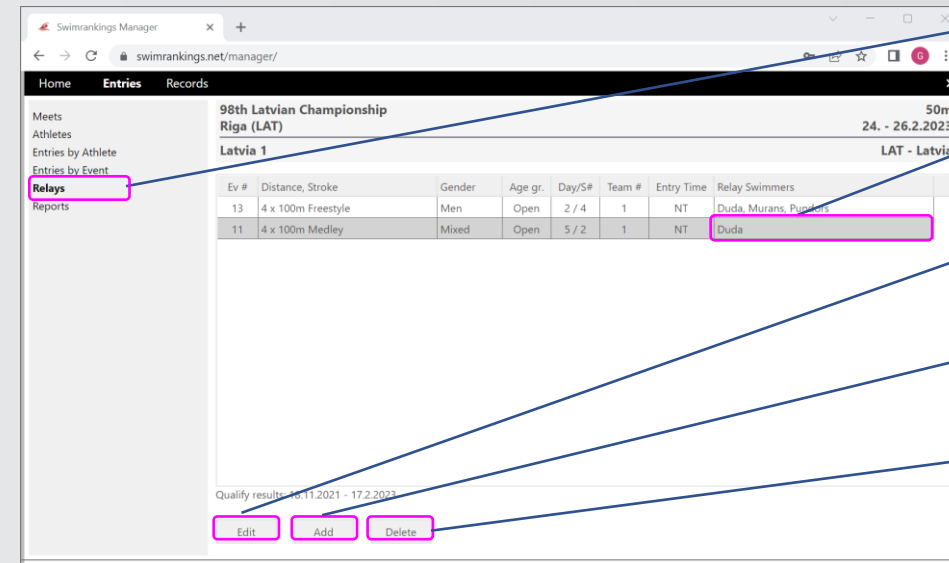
Swimrankings Manager
swimrankings.net/manager/

Home Entries Records

Meets
Athletes
Entries by Athlete
Entries by Event
Relays
Reports

98th Latvian Championship
Riga (LAT)
50m
24. - 26.2.2023
Latvia 1
LAT - Latvia

| Ev # | Distance, Stroke | Gender | Age gr. | Day/S# | Team # | Entry Time | Relay Swimmers |
|---|---|---|---|---|---|---|---|
| 13 | 4 x 100m Freestyle | Men | Open | 2 / 4 | 1 | NT | Duda, Murans, Pundors |
| 11 | 4 x 100m Medley | Mixed | Open | 5 / 2 | 1 | NT | Duda |

Qualify results: 18.11.2021 - 17.2.2023

Edit Add Delete